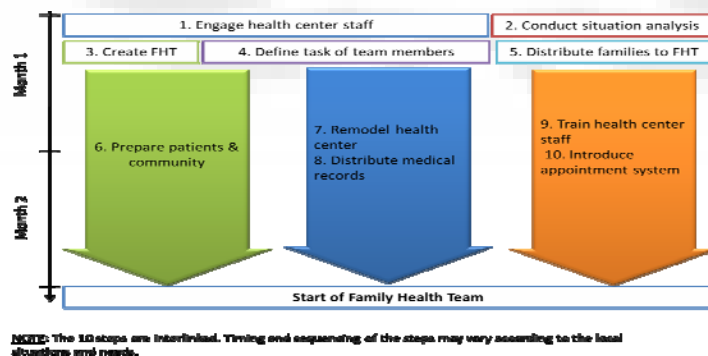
Month 1

Month 2

1. Engage health center staff

2. Conduct situation analysis

3. Create FHT

4. Define task of team members

5. Distribute families to FHT

6. Prepare patients & community

7. Remodel health center
8. Distribute medical records

9. Train health center staff
10. Introduce appointment system

Start of Family Health Team

NOTE: The 10 steps are interlinked. Timing and sequencing of the steps may vary according to the local situations and needs.